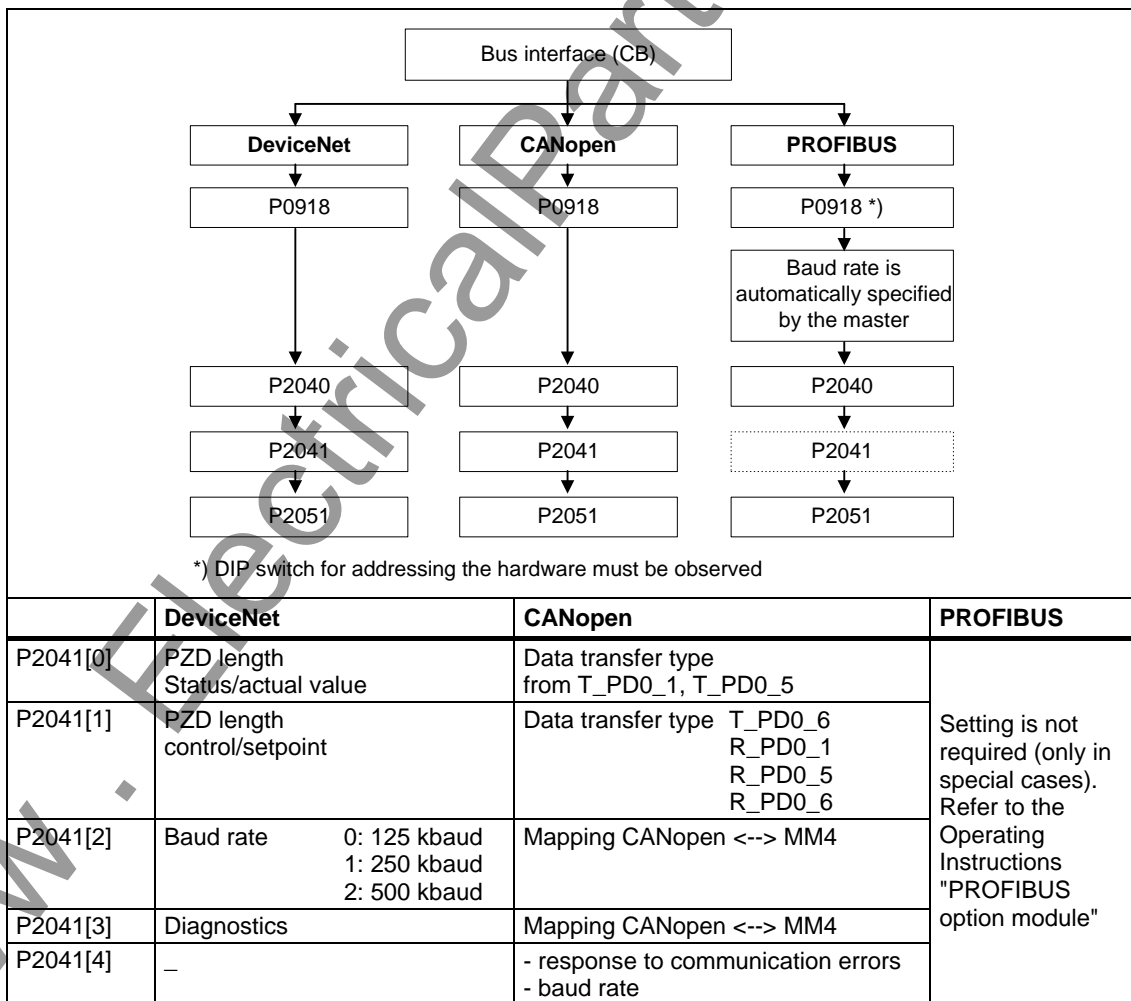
Bus interface (CB)

DeviceNet

CANopen

PROFIBUS

P0918

P0918

P0918 *)

Baud rate is automatically specified by the master

P2040

P2040

P2040

P2041

P2041

P2041

P2051

P2051

P2051

*) DIP switch for addressing the hardware must be observed

| | DeviceNet | CANopen | PROFIBUS |
|---|---|---|---|
| P2041[0] | PZD length Status/actual value | Data transfer type from T_PD0_1, T_PD0_5 | Setting is not required (only in special cases). Refer to the Operating Instructions "PROFIBUS option module" |
| P2041[1] | PZD length control/setpoint | Data transfer type T_PD0_6 R_PD0_1 R_PD0_5 R_PD0_6 | |
| P2041[2] | Baud rate 0: 125 kbaud 1: 250 kbaud 2: 500 kbaud | Mapping CANopen <--> MM4 | |
| P2041[3] | Diagnostics | Mapping CANopen <--> MM4 | |
| P2041[4] | _ | - response to communication errors - baud rate | |

www.ElectricalPart